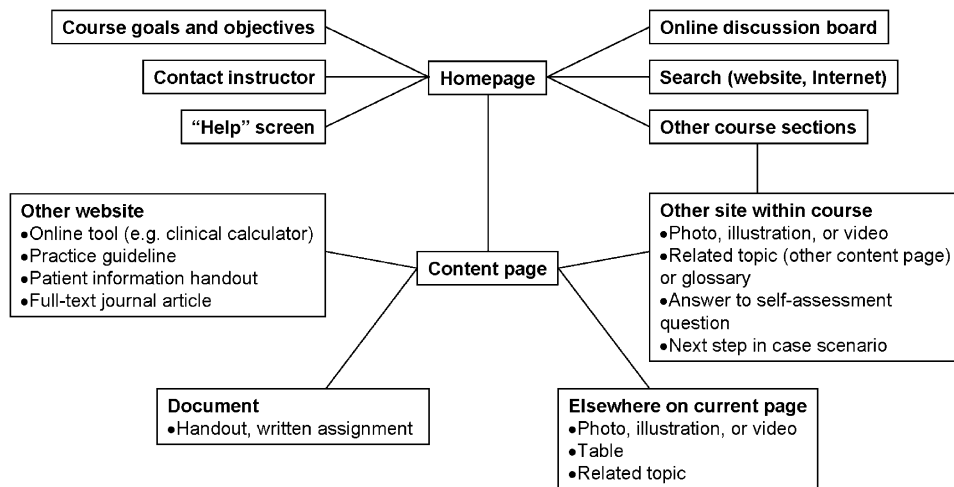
Course goals and objectives

Contact instructor

"Help" screen

Homepage

Online discussion board

Search (website, Internet)

Other course sections

Other website
•Online tool (e.g. clinical calculator)
•Practice guideline
•Patient information handout
•Full-text journal article

Content page

Other site within course
•Photo, illustration, or video
•Related topic (other content page) or glossary
•Answer to self-assessment question
•Next step in case scenario

Document
•Handout, written assignment

Elsewhere on current page
•Photo, illustration, or video
•Table
•Related topic